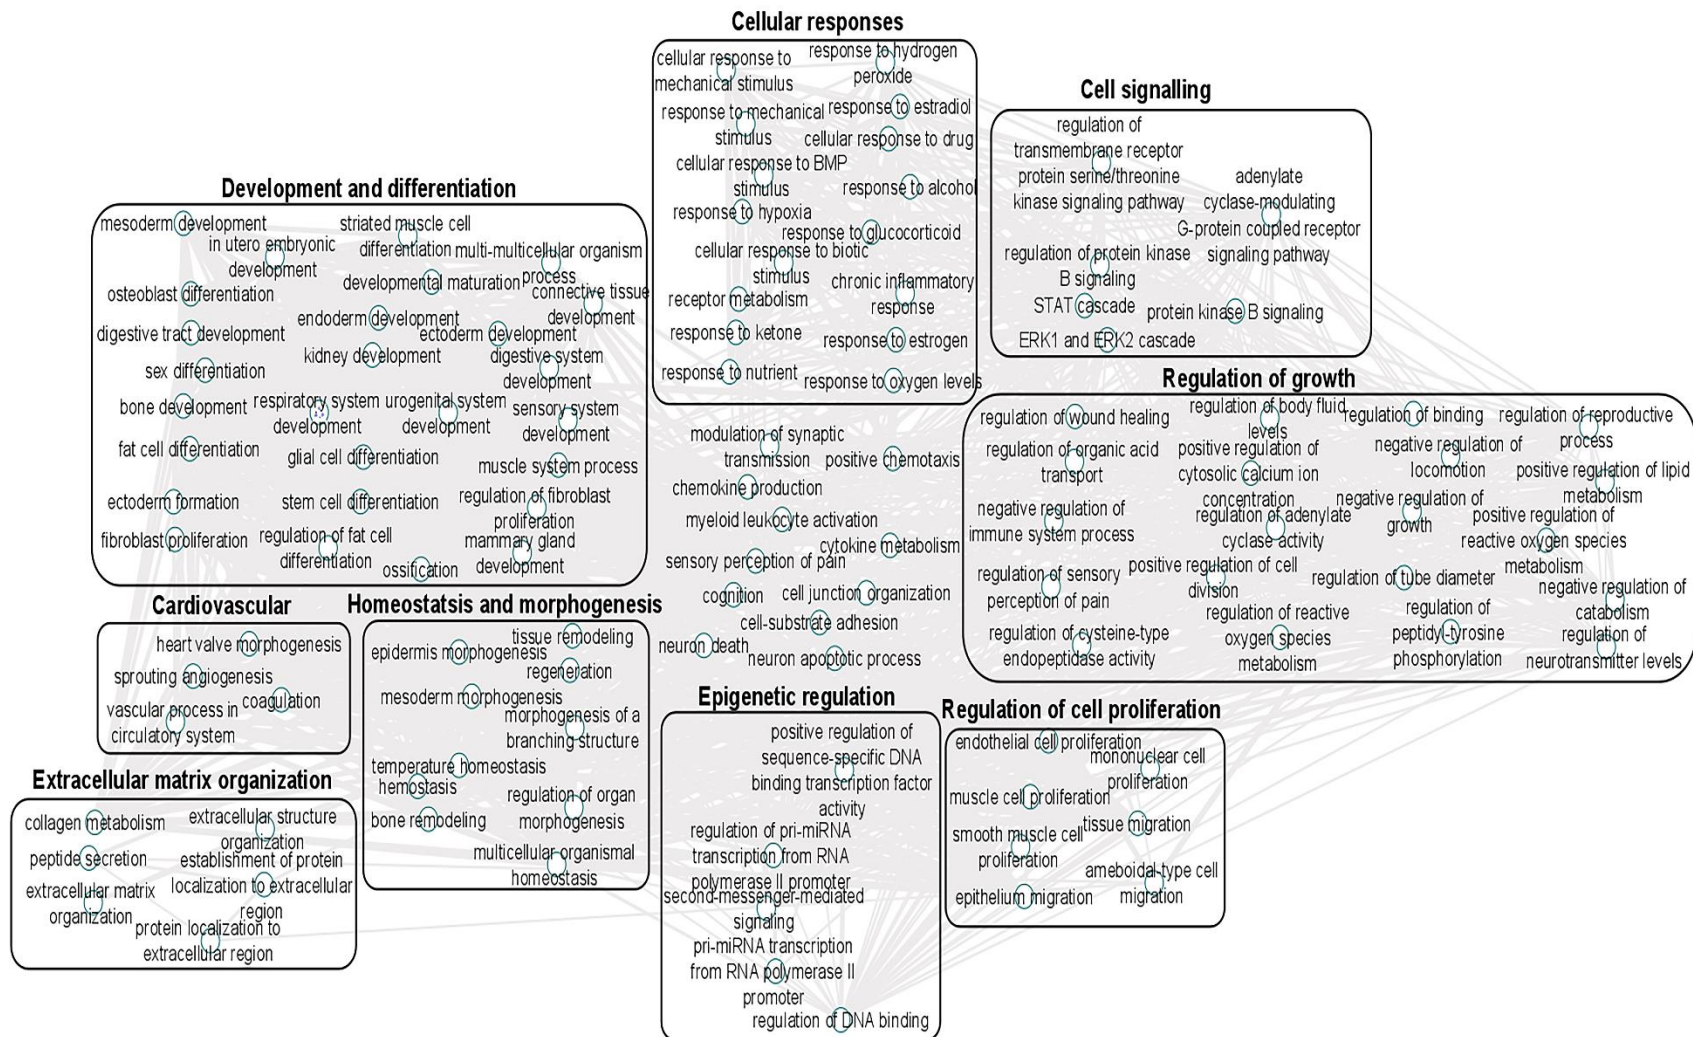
Cellular responses

cellular response to mechanical stimulus
response to hydrogen peroxide
response to mechanical stimulus
response to estradiol
cellular response to drug
cellular response to BMP stimulus
response to alcohol
response to hypoxia
response to glucocorticoid
cellular response to biotic stimulus
chronic inflammatory response
receptor metabolism
response to ketone
response to estrogen
response to nutrient
response to oxygen levels

Cell signalling

regulation of transmembrane receptor protein serine/threonine kinase signaling pathway
adenylate cyclase-modulating G-protein coupled receptor signaling pathway
regulation of protein kinase B signaling
STAT cascade
protein kinase B signaling
ERK1 and ERK2 cascade

Development and differentiation

mesoderm development
striated muscle cell differentiation
in utero embryonic development
multi-multicellular organism process
developmental maturation
connective tissue development
osteoblast differentiation
endoderm development
digestive tract development
ectoderm development
kidney development
digestive system development
sex differentiation
bone development
respiratory system development
urogenital system development
sensory system development
fat cell differentiation
glial cell differentiation
muscle system process
ectoderm formation
stem cell differentiation
regulation of fibroblast proliferation
fibroblast proliferation
regulation of fat cell differentiation
mammary gland development
ossification

Regulation of growth

regulation of wound healing
regulation of body fluid levels
regulation of binding
regulation of reproductive process
regulation of organic acid transport
positive regulation of cytosolic calcium ion concentration
negative regulation of locomotion
positive regulation of lipid metabolism
negative regulation of immune system process
regulation of adenylate cyclase activity
negative regulation of growth
positive regulation of reactive oxygen species metabolism
regulation of sensory perception of pain
positive regulation of cell division
regulation of tube diameter
negative regulation of catabolism
regulation of cysteine-type endopeptidase activity
regulation of reactive oxygen species metabolism
regulation of peptidyl-tyrosine phosphorylation
regulation of neurotransmitter levels

modulation of synaptic transmission
positive chemotaxis
chemokine production
myeloid leukocyte activation
cytokine metabolism
sensory perception of pain
cognition
cell junction organization
cell-substrate adhesion
neuron death
neuron apoptotic process

Cardiovascular

heart valve morphogenesis
sprouting angiogenesis
coagulation
vascular process in circulatory system

Homeostatsis and morphogenesis

epidermis morphogenesis
tissue remodeling
regeneration
mesoderm morphogenesis
morphogenesis of a branching structure
temperature homeostasis
hemostasis
regulation of organ morphogenesis
bone remodeling
multicellular organismal homeostasis

Extracellular matrix organization

collagen metabolism
extracellular structure organization
peptide secretion
establishment of protein localization to extracellular region
extracellular matrix organization
protein localization to extracellular region

Epigenetic regulation

positive regulation of sequence-specific DNA binding transcription factor activity
regulation of pri-miRNA transcription from RNA polymerase II promoter
second-messenger-mediated signaling
pri-miRNA transcription from RNA polymerase II promoter
regulation of DNA binding

Regulation of cell proliferation

endothelial cell proliferation
mononuclear cell proliferation
muscle cell proliferation
smooth muscle cell proliferation
tissue migration
ameboidal-type cell migration
epithelium migration